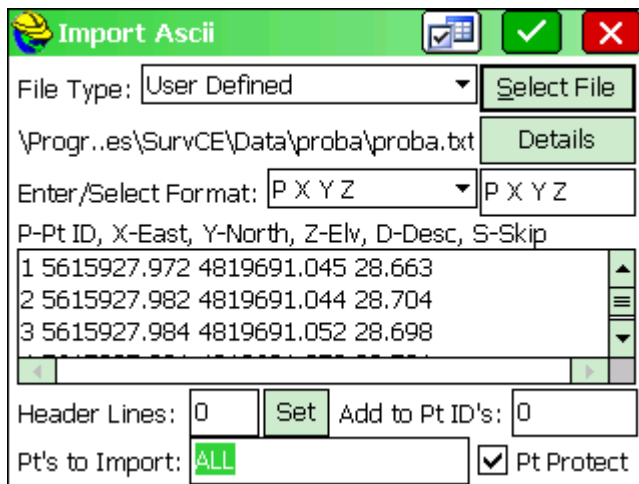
Import Ascii

File Type: User Defined

Select File

\Progr..es\SurvCE\Data\proba\proba.txt

Details

Enter/Select Format: P X Y Z

P X Y Z

P-Pt ID, X-East, Y-North, Z-Elv, D-Desc, S-Skip

1 5615927.972 4819691.045 28.663
2 5615927.982 4819691.044 28.704
3 5615927.984 4819691.052 28.698
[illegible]

Header Lines: 0

Set

Add to Pt ID's: 0

Pt's to Import: ALL

Pt Protect